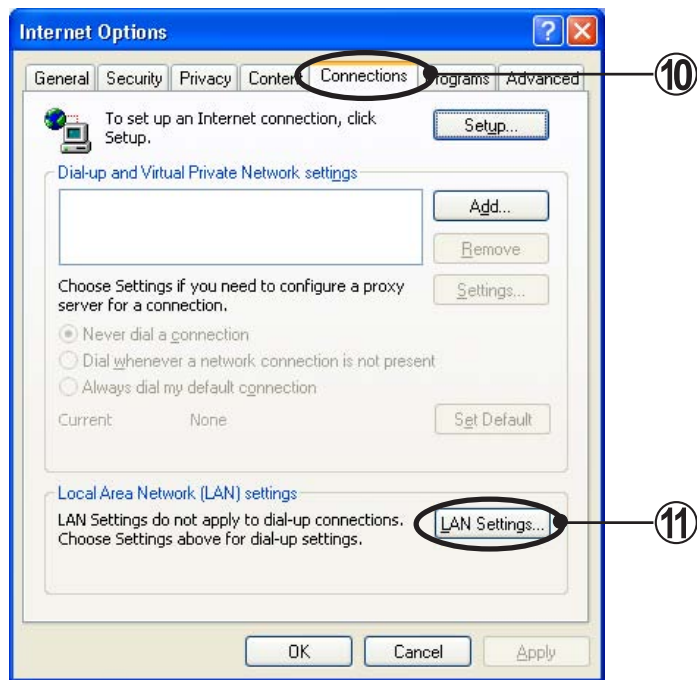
Internet Options

? X

General | Security | Privacy | Conte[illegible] | Connections | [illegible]rograms | Advanced

⑩

To set up an Internet connection, click Setup.

Setup...

Dial-up and Virtual Private Network settings

Add...

Remove

Choose Settings if you need to configure a proxy server for a connection.

Settings...

Never dial a connection

Dial whenever a network connection is not present

Always dial my default connection

Current None

Set Default

Local Area Network (LAN) settings

LAN Settings do not apply to dial-up connections. Choose Settings above for dial-up settings.

LAN Settings...

⑪

OK Cancel Apply